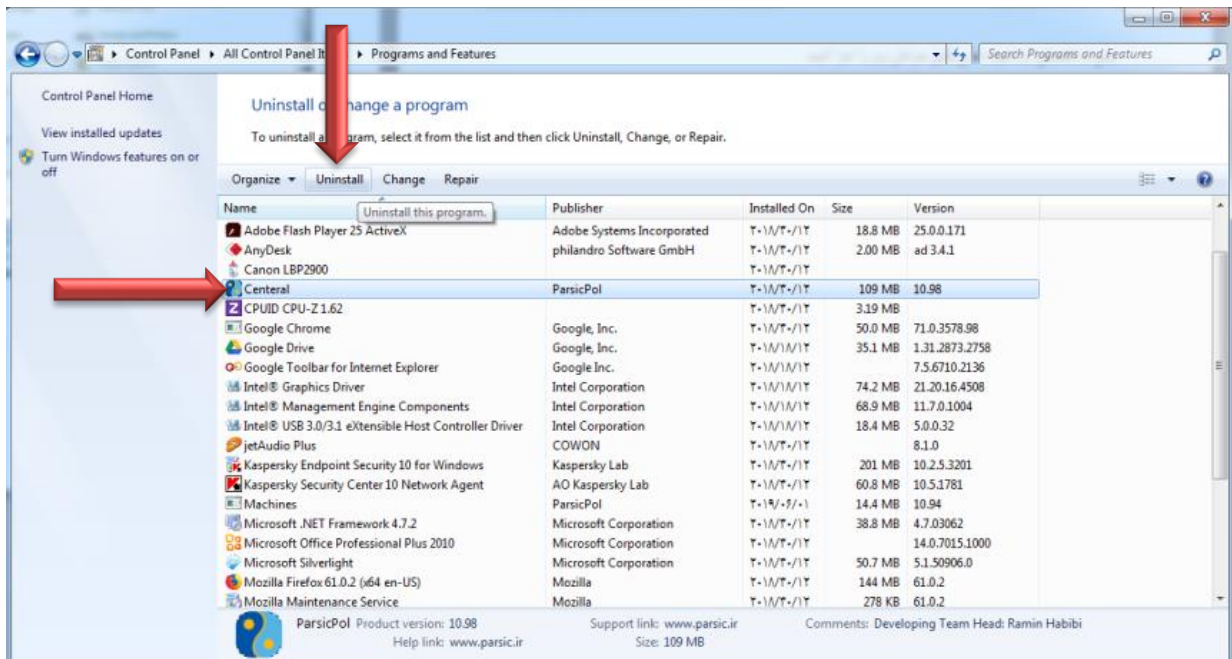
Control Panel ▸ All Control Panel It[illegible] ▸ Programs and Features

Search Programs and Features

Control Panel Home

View installed updates

Turn Windows features on or off

Uninstall o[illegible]hange a program

To uninstall a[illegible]gram, select it from the list and then click Uninstall, Change, or Repair.

Organize ▾ Uninstall Change Repair

Uninstall this program.

| Name | Publisher | Installed On | Size | Version |
|---|---|---|---|---|
| Adobe Flash Player 25 ActiveX | Adobe Systems Incorporated | ۲۰۱۸/۳۰/۱۲ | 18.8 MB | 25.0.0.171 |
| AnyDesk | philandro Software GmbH | ۲۰۱۸/۳۰/۱۲ | 2.00 MB | ad 3.4.1 |
| Canon LBP2900 | | ۲۰۱۸/۳۰/۱۲ | | |
| Centeral | ParsicPol | ۲۰۱۸/۳۰/۱۲ | 109 MB | 10.98 |
| CPUID CPU-Z 1.62 | | ۲۰۱۸/۳۰/۱۲ | 3.19 MB | |
| Google Chrome | Google, Inc. | ۲۰۱۸/۳۰/۱۲ | 50.0 MB | 71.0.3578.98 |
| Google Drive | Google, Inc. | ۲۰۱۸/۱۸/۱۲ | 35.1 MB | 1.31.2873.2758 |
| Google Toolbar for Internet Explorer | Google Inc. | ۲۰۱۸/۱۸/۱۲ | | 7.5.6710.2136 |
| Intel® Graphics Driver | Intel Corporation | ۲۰۱۸/۱۸/۱۲ | 74.2 MB | 21.20.16.4508 |
| Intel® Management Engine Components | Intel Corporation | ۲۰۱۸/۱۸/۱۲ | 68.9 MB | 11.7.0.1004 |
| Intel® USB 3.0/3.1 eXtensible Host Controller Driver | Intel Corporation | ۲۰۱۸/۱۸/۱۲ | 18.4 MB | 5.0.0.32 |
| jetAudio Plus | COWON | ۲۰۱۸/۳۰/۱۲ | | 8.1.0 |
| Kaspersky Endpoint Security 10 for Windows | Kaspersky Lab | ۲۰۱۸/۳۰/۱۲ | 201 MB | 10.2.5.3201 |
| Kaspersky Security Center 10 Network Agent | AO Kaspersky Lab | ۲۰۱۸/۳۰/۱۲ | 60.8 MB | 10.5.1781 |
| Machines | ParsicPol | ۲۰۱۹/۰۴/۰۱ | 14.4 MB | 10.94 |
| Microsoft .NET Framework 4.7.2 | Microsoft Corporation | ۲۰۱۸/۳۰/۱۲ | 38.8 MB | 4.7.03062 |
| Microsoft Office Professional Plus 2010 | Microsoft Corporation | ۲۰۱۸/۳۰/۱۲ | | 14.0.7015.1000 |
| Microsoft Silverlight | Microsoft Corporation | ۲۰۱۸/۳۰/۱۲ | 50.7 MB | 5.1.50906.0 |
| Mozilla Firefox 61.0.2 (x64 en-US) | Mozilla | ۲۰۱۸/۳۰/۱۲ | 144 MB | 61.0.2 |
| Mozilla Maintenance Service | Mozilla | ۲۰۱۸/۳۰/۱۲ | 278 KB | 61.0.2 |

ParsicPol Product version: 10.98 Support link: www.parsic.ir Comments: Developing Team Head: Ramin Habibi
Help link: www.parsic.ir Size: 109 MB